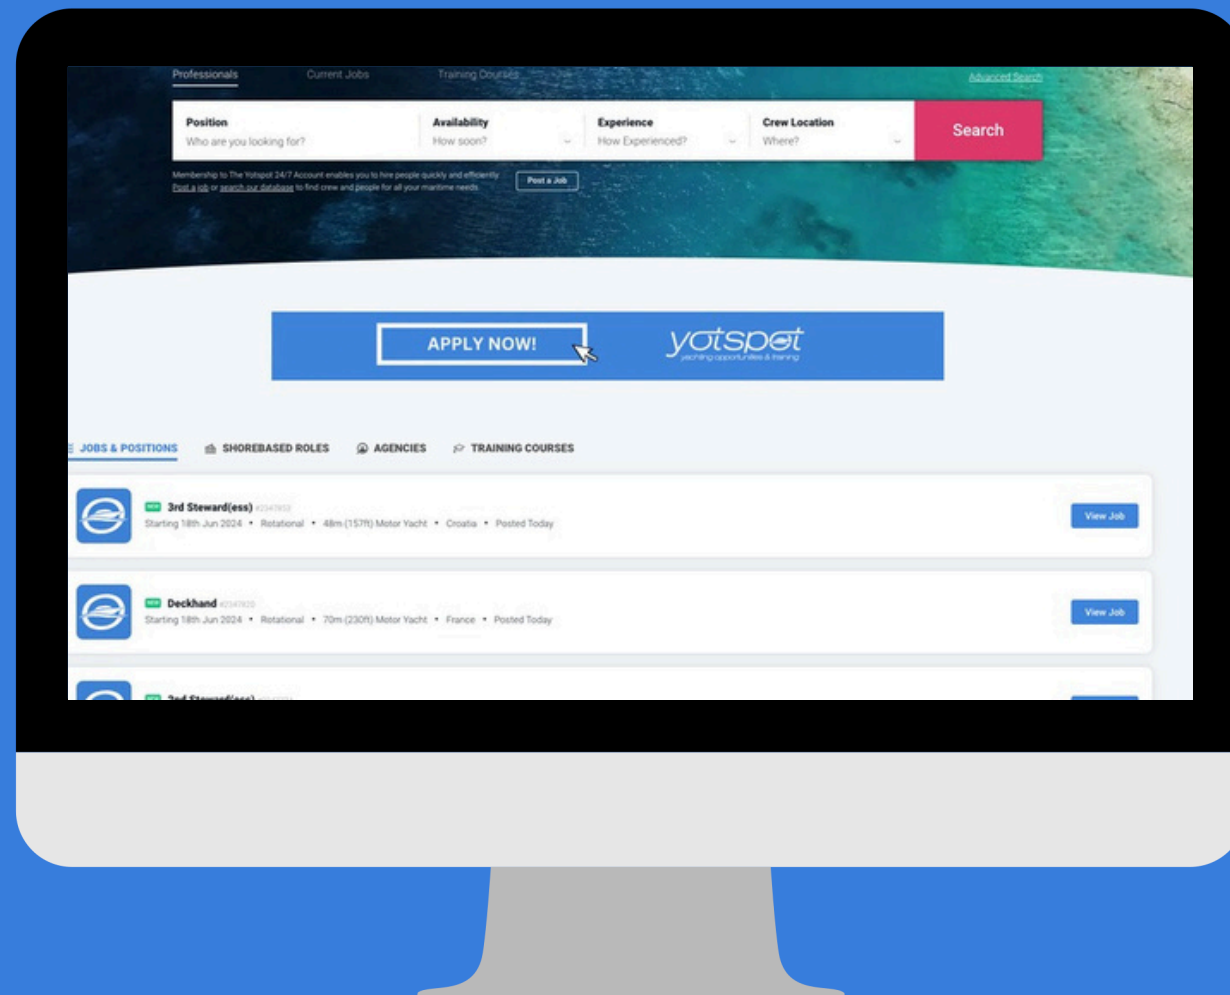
Professionals Current Jobs Training Courses Advanced Search

Position
Who are you looking for?

Availability
How soon?

Experience
How Experienced?

Crew Location
Where?

Search

Membership to The Yotspot 24/7 Account enables you to hire people quickly and efficiently. Post a job or search our database to find crew and people for all your maritime needs.

Post a Job

APPLY NOW!

yotspot
yachting opportunities & training

JOBS & POSITIONS SHOREBASED ROLES AGENCIES TRAINING COURSES

NEW 3rd Steward(ess) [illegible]
Starting 18th Jun 2024 • Rotational • 48m (157ft) Motor Yacht • Croatia • Posted Today
View Job

NEW Deckhand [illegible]
Starting 18th Jun 2024 • Rotational • 70m (230ft) Motor Yacht • France • Posted Today
View Job

NEW 2nd Steward(ess) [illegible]